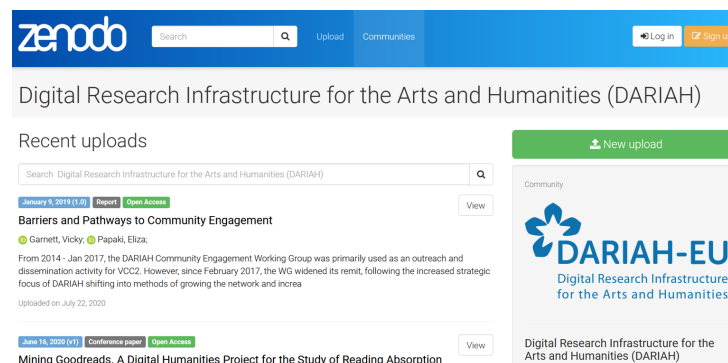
zenodo

Search

Upload Communities

Log in Sign u

Digital Research Infrastructure for the Arts and Humanities (DARIAH)

Recent uploads

Search Digital Research Infrastructure for the Arts and Humanities (DARIAH)

New upload

Community

January 9, 2019 (1.0) Report Open Access

View

Barriers and Pathways to Community Engagement

Garnett, Vicky; Papaki, Eliza;

From 2014 - Jan 2017, the DARIAH Community Engagement Working Group was primarily used as an outreach and dissemination activity for VCC2. However, since February 2017, the WG widened its remit, following the increased strategic focus of DARIAH shifting into methods of growing the network and increa

Uploaded on July 22, 2020

DARIAH-EU

Digital Research Infrastructure for the Arts and Humanities

June 16, 2020 (v1) Conference paper Open Access

View

Mining Goodreads. A Digital Humanities Project for the Study of Reading Absorption

Digital Research Infrastructure for the Arts and Humanities (DARIAH)